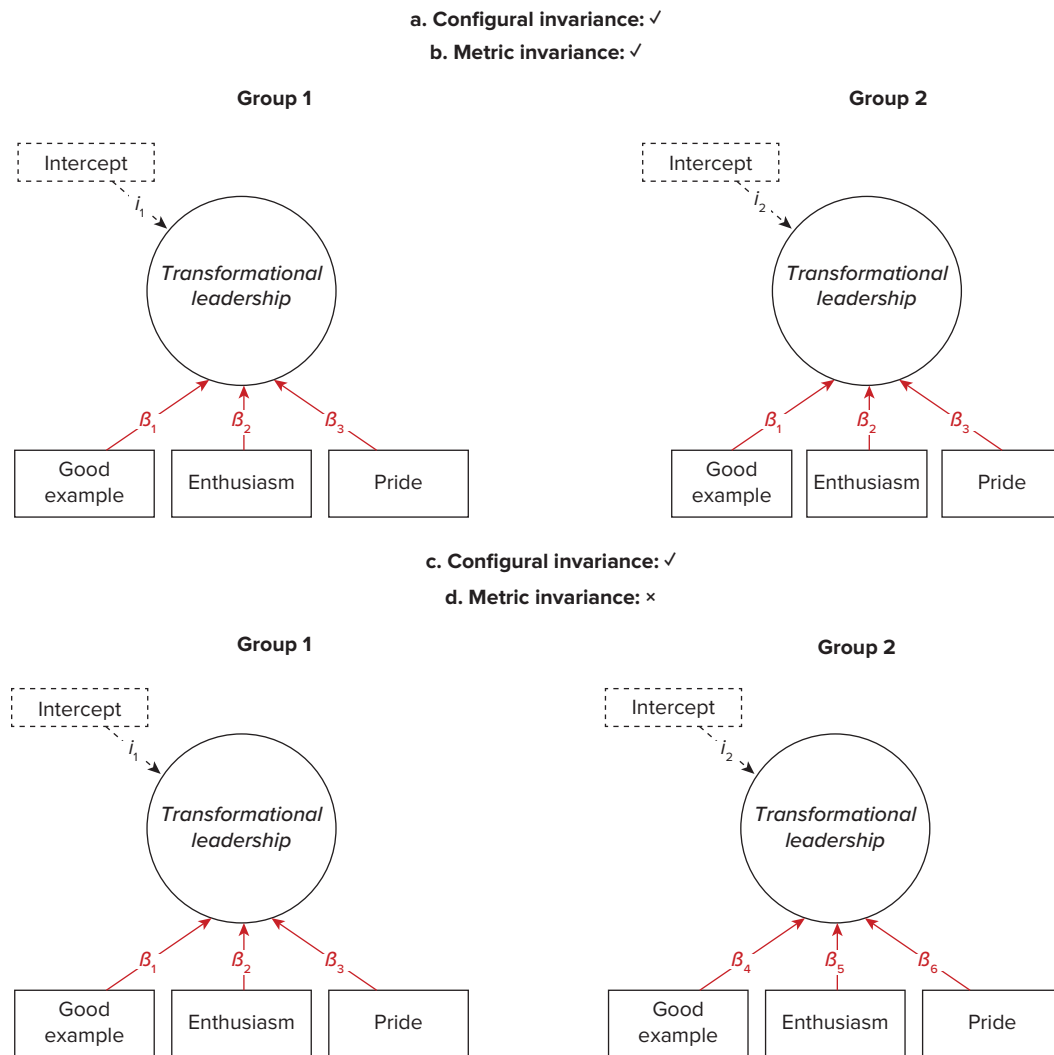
a. Configural invariance: ✓

b. Metric invariance: ✓

Group 1

Intercept

$i_1$

Transformational leadership

$\beta_1$ $\beta_2$ $\beta_3$

Good example | Enthusiasm | Pride

Group 2

Intercept

$i_2$

Transformational leadership

$\beta_1$ $\beta_2$ $\beta_3$

Good example | Enthusiasm | Pride

c. Configural invariance: ✓

d. Metric invariance: ×

Group 1

Intercept

$i_1$

Transformational leadership

$\beta_1$ $\beta_2$ $\beta_3$

Good example | Enthusiasm | Pride

Group 2

Intercept

$i_2$

Transformational leadership

$\beta_4$ $\beta_5$ $\beta_6$

Good example | Enthusiasm | Pride